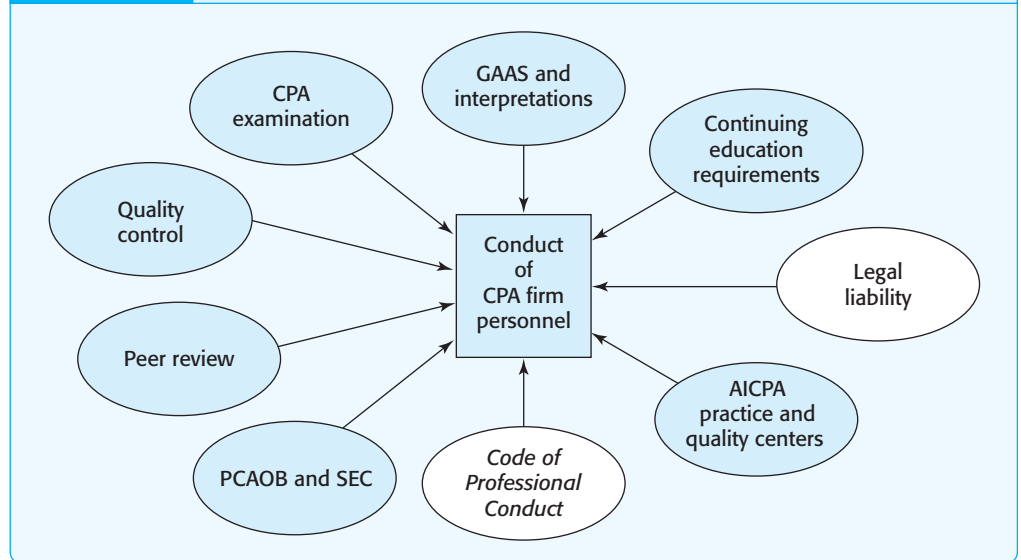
CPA examination

GAAS and interpretations

Continuing education requirements

Quality control

Conduct of CPA firm personnel

Legal liability

Peer review

AICPA practice and quality centers

PCAOB and SEC

Code of Professional Conduct